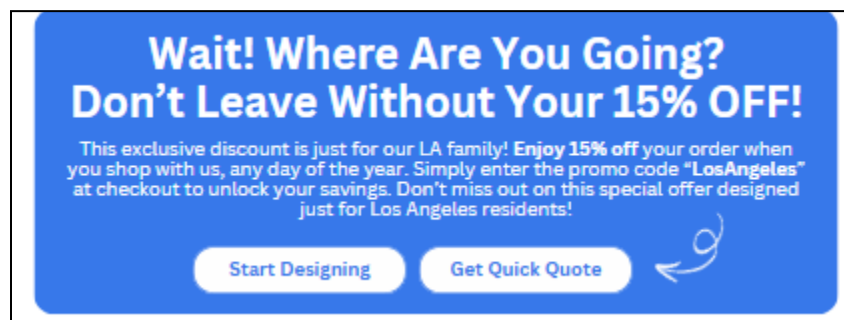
Wait! Where Are You Going?
Don’t Leave Without Your 15% OFF!

This exclusive discount is just for our LA family! Enjoy 15% off your order when you shop with us, any day of the year. Simply enter the promo code “LosAngeles” at checkout to unlock your savings. Don’t miss out on this special offer designed just for Los Angeles residents!

Start Designing

Get Quick Quote